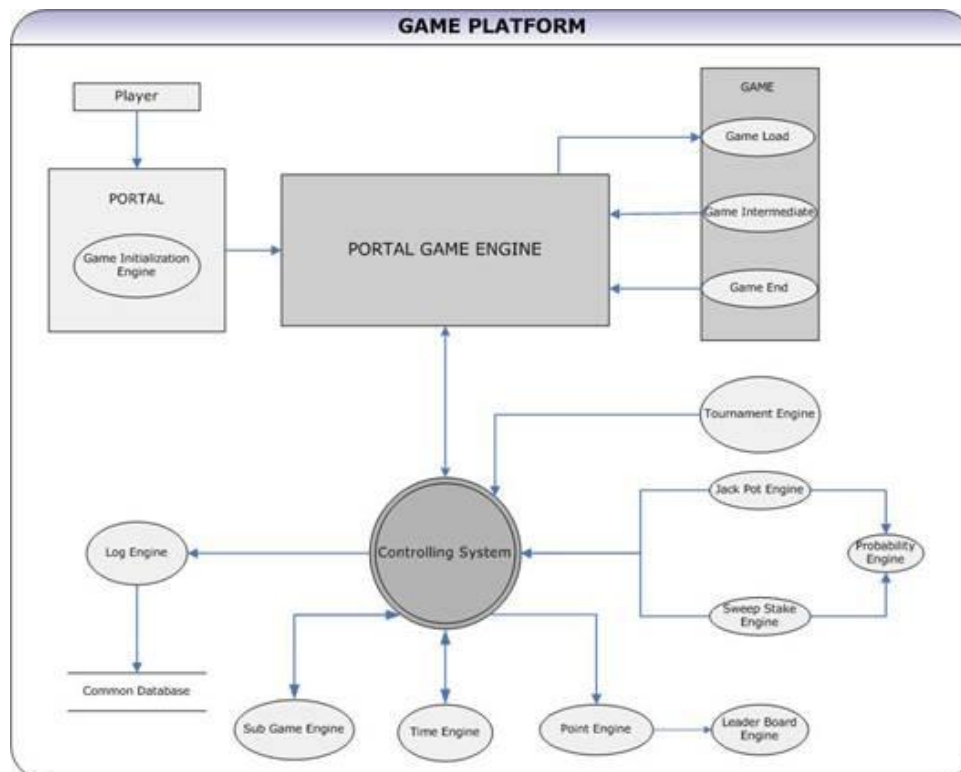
GAME PLATFORM

Player

PORTAL

Game Initialization Engine

PORTAL GAME ENGINE

GAME

Game Load

Game Intermediate

Game End

Tournament Engine

Jack Pot Engine

Probability Engine

Sweep Stake Engine

Log Engine

Controlling System

Common Database

Sub Game Engine

Time Engine

Point Engine

Leader Board Engine